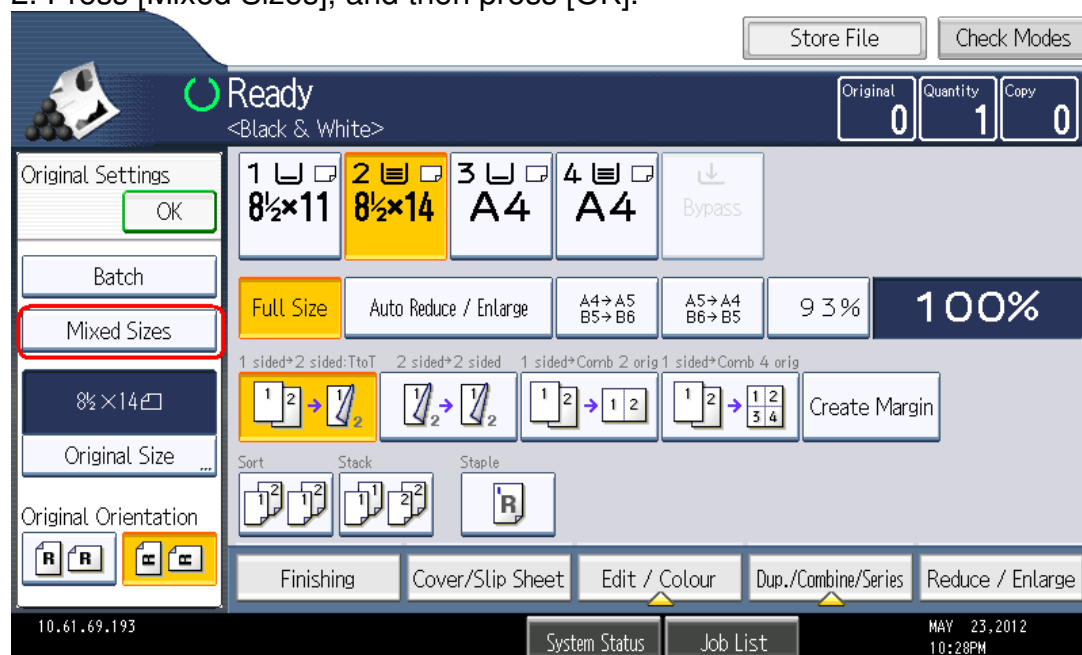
2. Press [Mixed Sizes], and then press [OK].

Store File
Check Modes

Ready
<Black & White>

Original 0
Quantity 1
Copy 0

Original Settings
OK

1 $8\frac{1}{2}\times11$
2 $8\frac{1}{2}\times14$
3 A4
4 A4
Bypass

Batch
Mixed Sizes

Full Size
Auto Reduce / Enlarge
A4→A5 B5→B6
A5→A4 B6→B5
93%
100%

1 sided→2 sided:TtoT
2 sided→2 sided
1 sided→Comb 2 orig
1 sided→Comb 4 orig

$8\frac{1}{2}\times14$
Create Margin

Original Size

Sort
Stack
Staple

Original Orientation

Finishing
Cover/Slip Sheet
Edit / Colour
Dup./Combine/Series
Reduce / Enlarge

10.61.69.193
System Status
Job List
MAY 23,2012
10:28PM